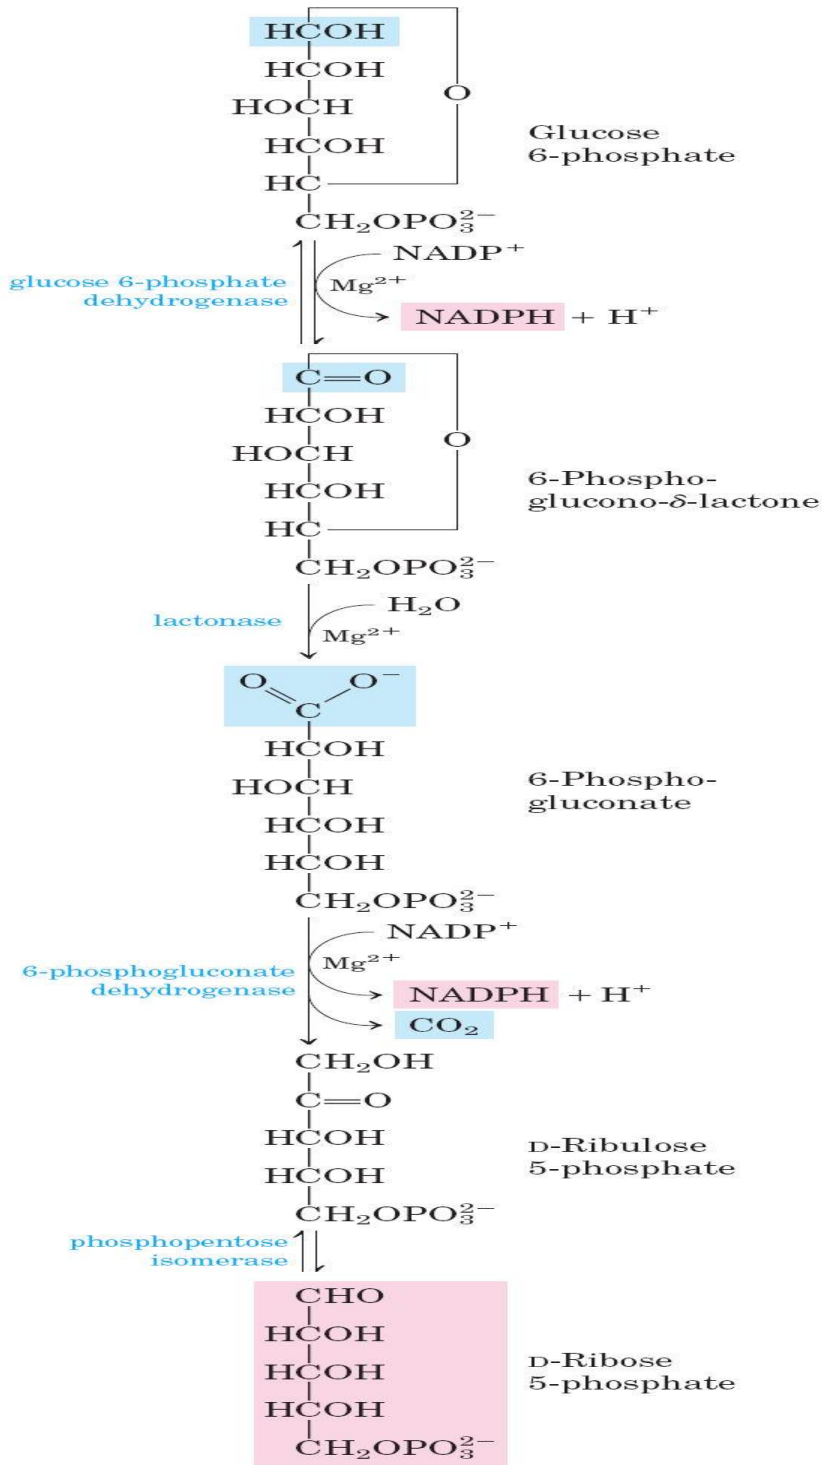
HCOH
HCOH
HOCH
HCOH
HC
$CH_2OPO_3^{2-}$
O

Glucose 6-phosphate

glucose 6-phosphate dehydrogenase

$NADP^+$
$Mg^{2+}$
NADPH + $H^+$

C=O
HCOH
HOCH
HCOH
HC
$CH_2OPO_3^{2-}$
O

6-Phospho-glucono-$\delta$-lactone

lactonase

$H_2O$
$Mg^{2+}$

O C $O^-$
HCOH
HOCH
HCOH
HCOH
$CH_2OPO_3^{2-}$

6-Phospho-gluconate

6-phosphogluconate dehydrogenase

$NADP^+$
$Mg^{2+}$
NADPH + $H^+$
$CO_2$

$CH_2OH$
C=O
HCOH
HCOH
$CH_2OPO_3^{2-}$

D-Ribulose 5-phosphate

phosphopentose isomerase

CHO
HCOH
HCOH
HCOH
$CH_2OPO_3^{2-}$

D-Ribose 5-phosphate